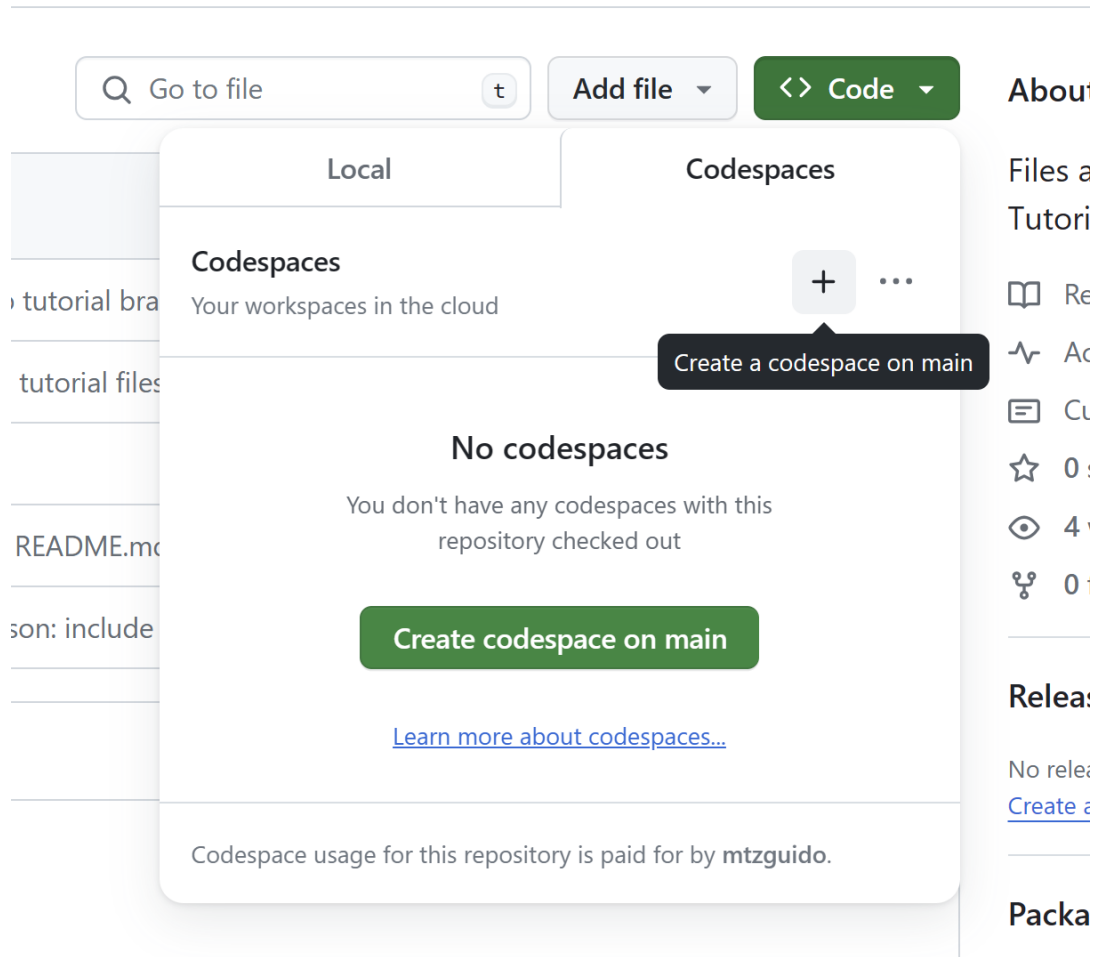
Go to file t

Add file

<> Code

About

Files a
Tutori

Re
Ac
Cu
0 s
4 v
0 f

Releas

No relea
Create a

Packa

tutorial bra
tutorial files
README.mo
son: include

Local

Codespaces

Codespaces
Your workspaces in the cloud

+ ...

Create a codespace on main

No codespaces

You don't have any codespaces with this repository checked out

Create codespace on main

Learn more about codespaces...

Codespace usage for this repository is paid for by mtzguido.